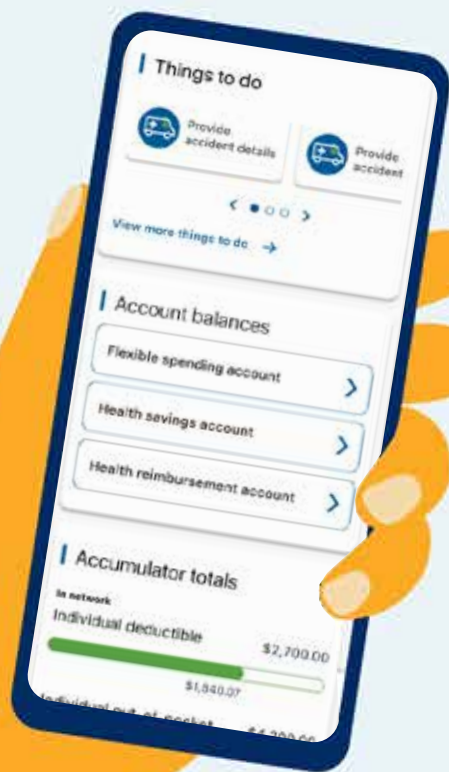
Things to do

Provide accident details

Provide accident

View more things to do →

Account balances

Flexible spending account

Health savings account

Health reimbursement account

Accumulator totals

In network

Individual deductible

$2,700.00

$1,840.07

Individual out-of-pocket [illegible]